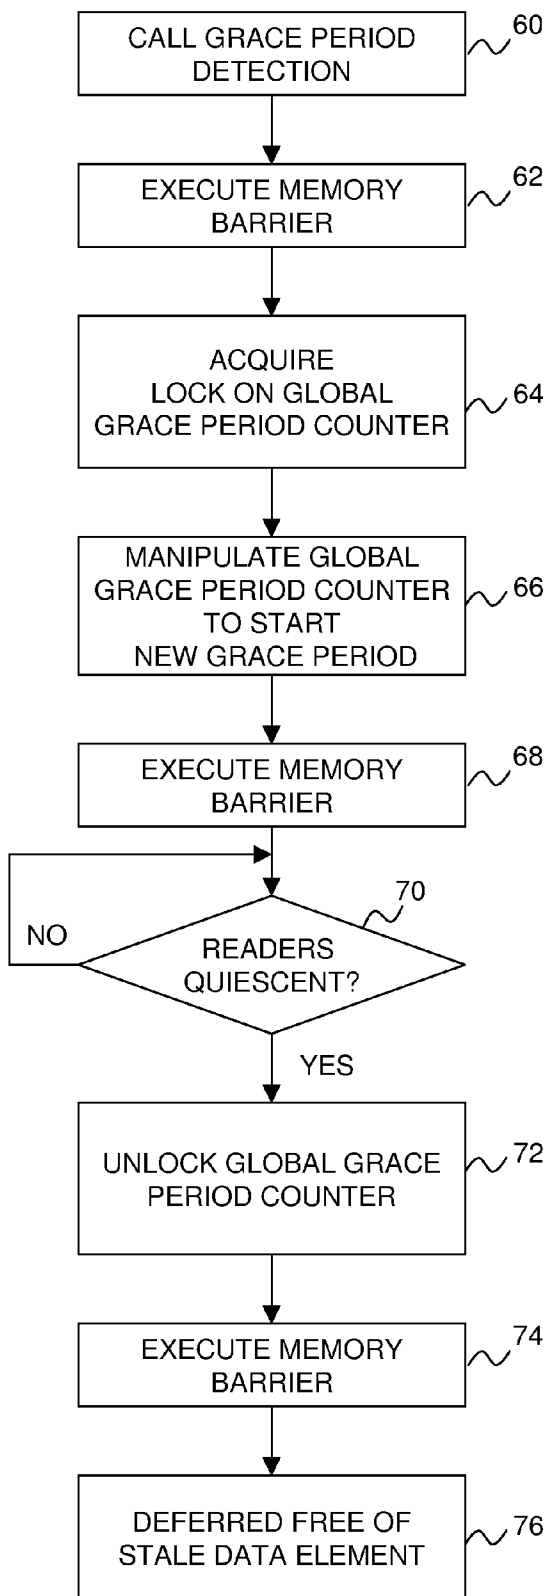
CALL GRACE PERIOD DETECTION

60

EXECUTE MEMORY BARRIER

62

ACQUIRE LOCK ON GLOBAL GRACE PERIOD COUNTER

64

MANIPULATE GLOBAL GRACE PERIOD COUNTER TO START NEW GRACE PERIOD

66

EXECUTE MEMORY BARRIER

68

70

NO

READERS QUIESCENT?

YES

UNLOCK GLOBAL GRACE PERIOD COUNTER

72

EXECUTE MEMORY BARRIER

74

DEFERRED FREE OF STALE DATA ELEMENT

76